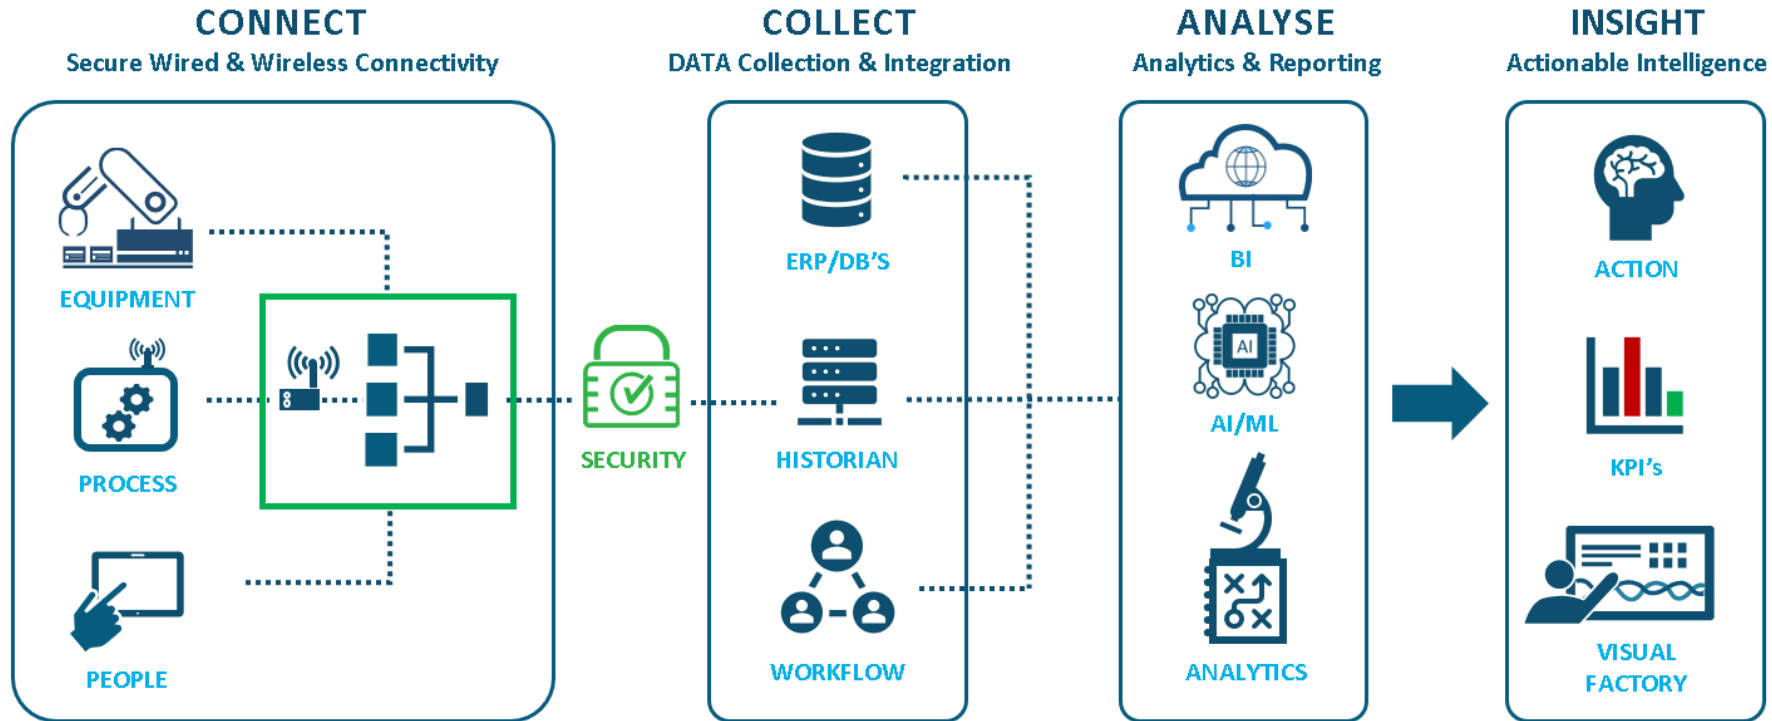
CONNECT
Secure Wired & Wireless Connectivity

COLLECT
DATA Collection & Integration

ANALYSE
Analytics & Reporting

INSIGHT
Actionable Intelligence

EQUIPMENT

PROCESS

PEOPLE

SECURITY

ERP/DB'S

HISTORIAN

WORKFLOW

BI

AI

AI/ML

ANALYTICS

ACTION

KPI's

VISUAL FACTORY